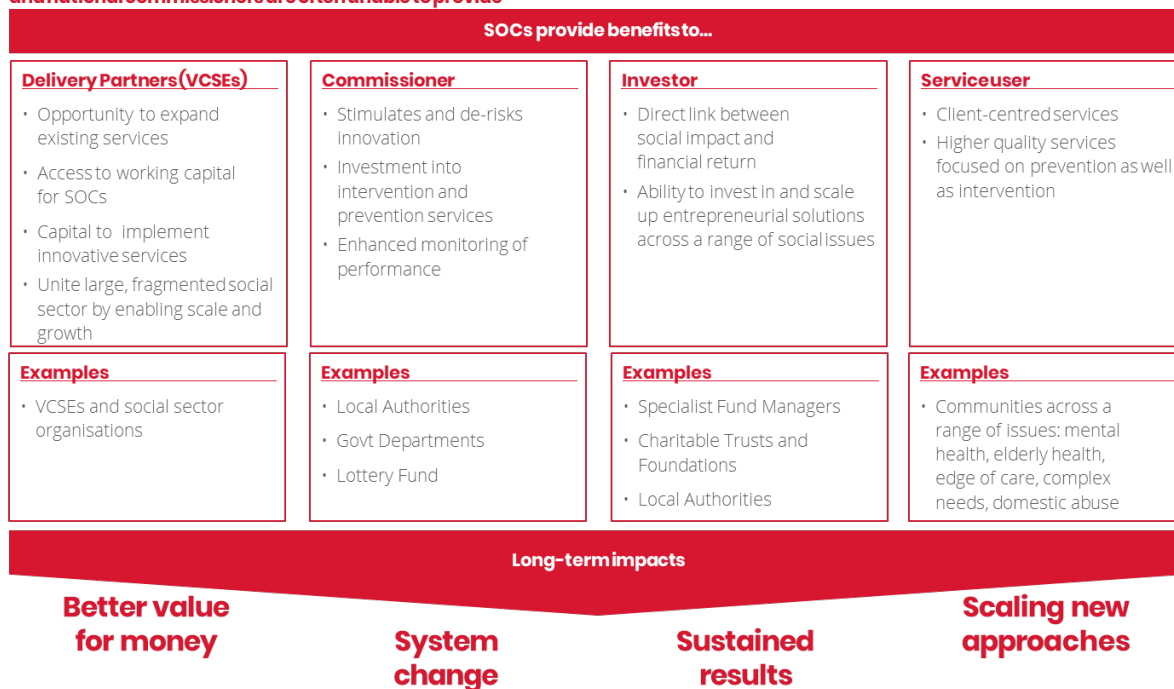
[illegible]

SOCs provide benefits to...

Delivery Partners (VCSEs)

- Opportunity to expand existing services
- Access to working capital for SOCs
- Capital to implement innovative services
- Unite large, fragmented social sector by enabling scale and growth

Commissioner

- Stimulates and de-risks innovation
- Investment into intervention and prevention services
- Enhanced monitoring of performance

Investor

- Direct link between social impact and financial return
- Ability to invest in and scale up entrepreneurial solutions across a range of social issues

Service user

- Client-centred services
- Higher quality services focused on prevention as well as intervention

Examples

- VCSEs and social sector organisations

Examples

- Local Authorities
- Govt Departments
- Lottery Fund

Examples

- Specialist Fund Managers
- Charitable Trusts and Foundations
- Local Authorities

Examples

- Communities across a range of issues: mental health, elderly health, edge of care, complex needs, domestic abuse

Long-term impacts

Better value for money

System change

Sustained results

Scaling new approaches